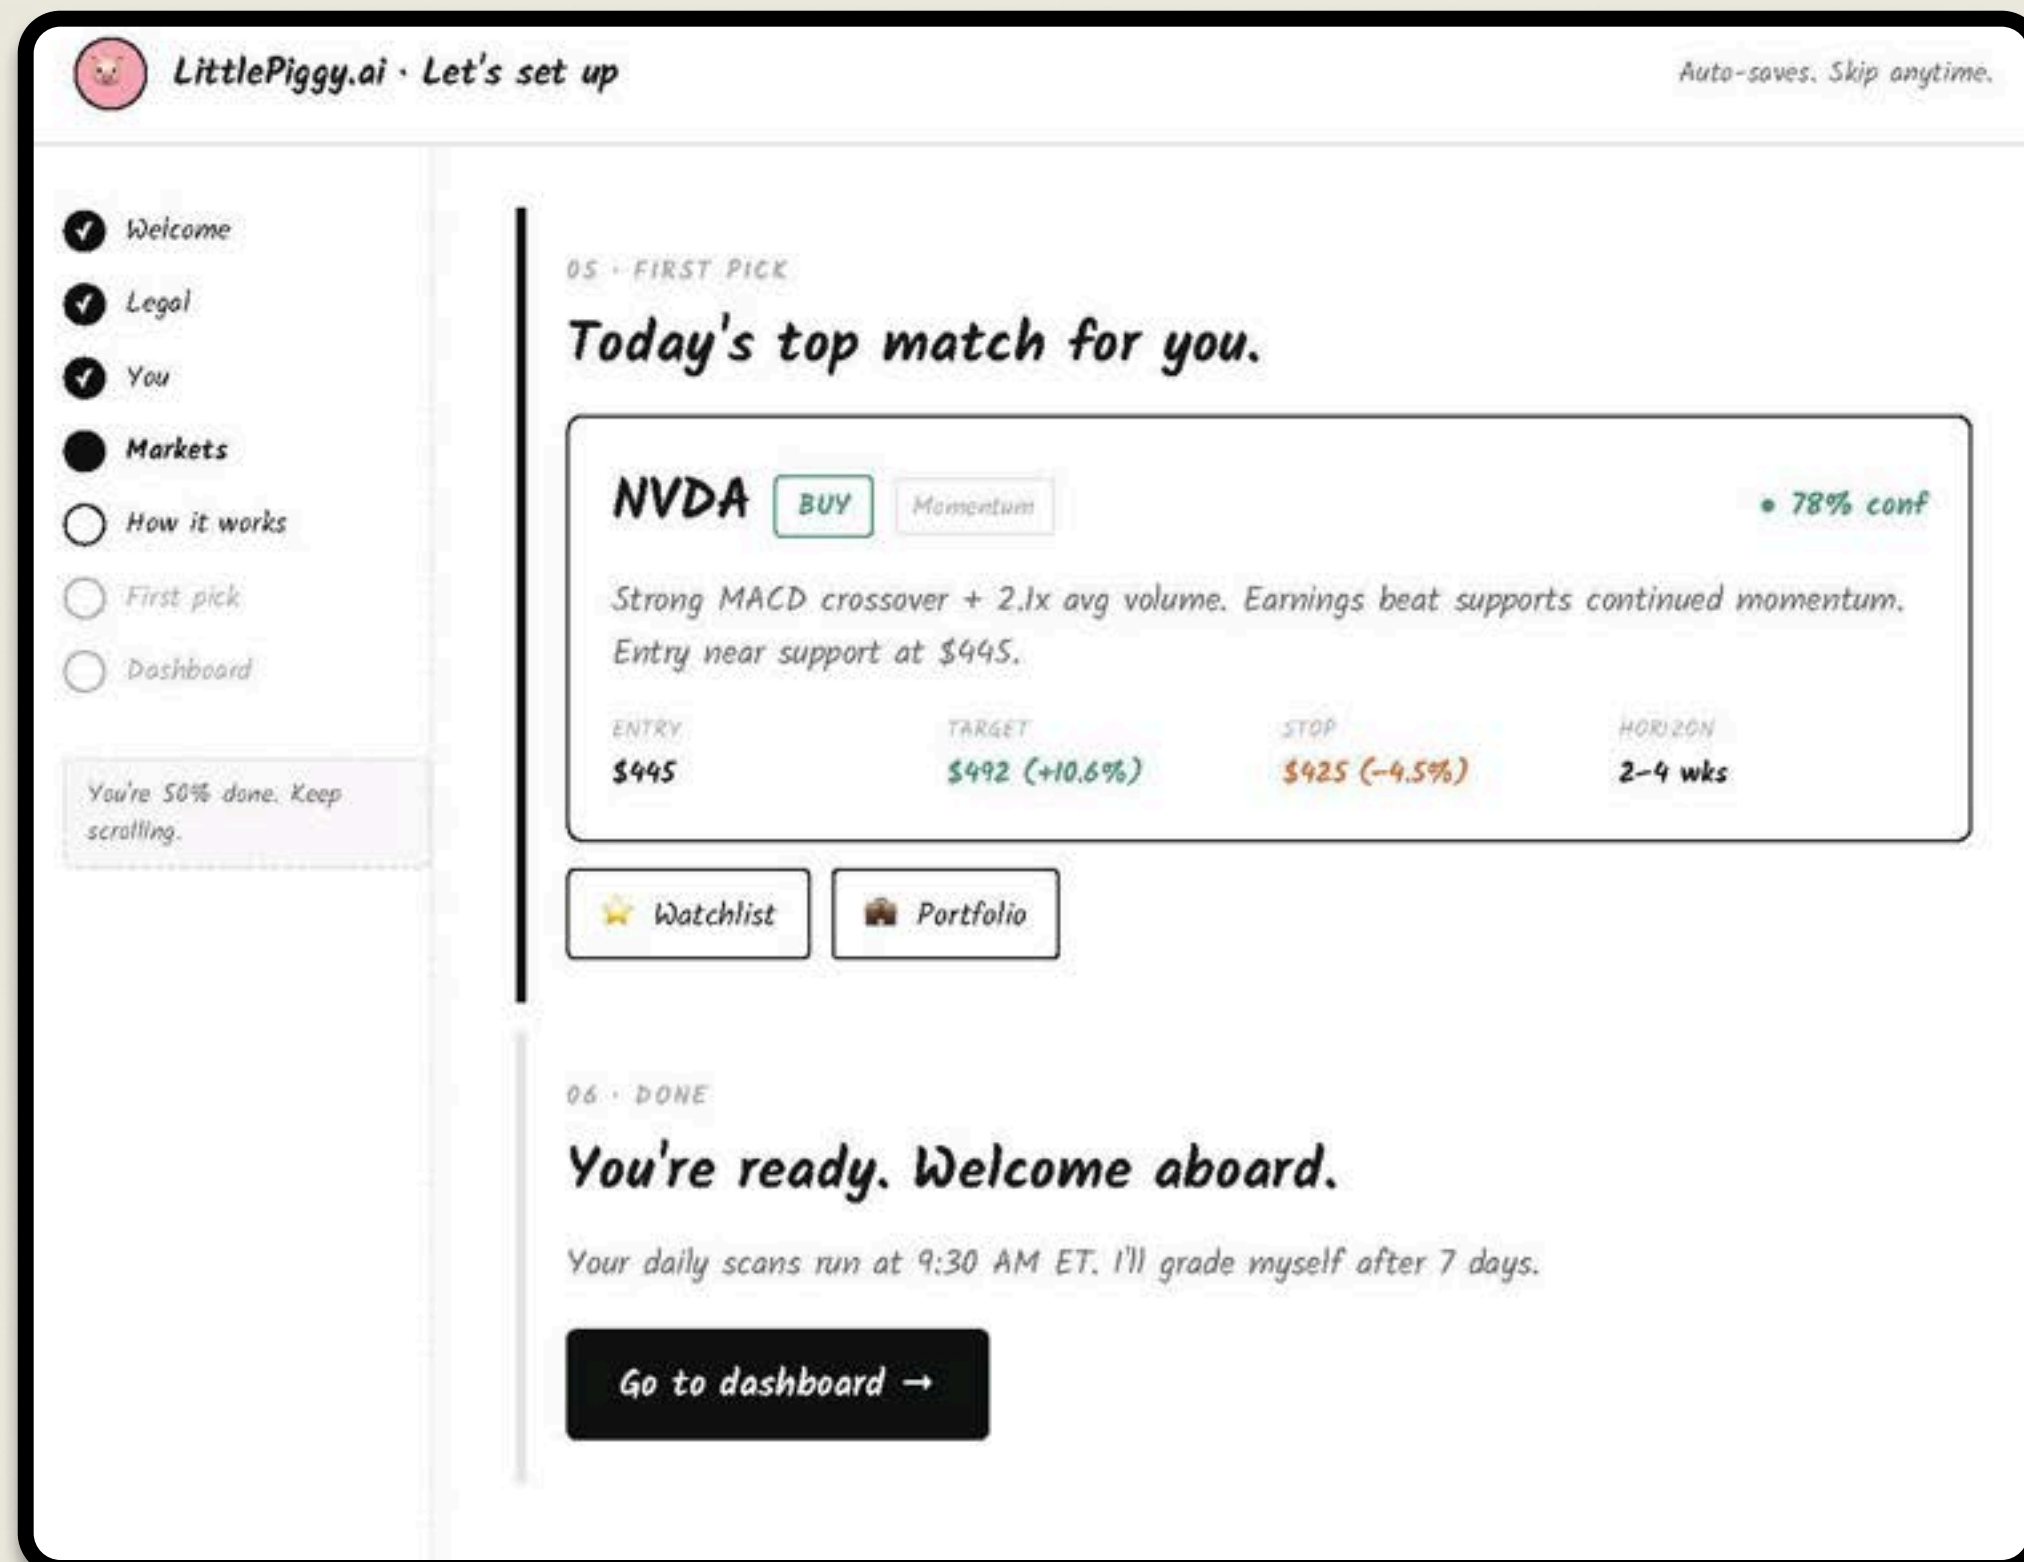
LittlePiggy.ai · Let's set up

Auto-saves. Skip anytime.

Welcome

Legal

You

Markets

How it works

First pick

Dashboard

You're 50% done. Keep scrolling.

05 · FIRST PICK

Today's top match for you.

NVDA BUY Momentum

• 78% conf

Strong MACD crossover + 2.1x avg volume. Earnings beat supports continued momentum. Entry near support at $445.

| ENTRY | TARGET | STOP | HORIZON |
|---|---|---|---|
| $445 | $492 (+10.6%) | $425 (-4.5%) | 2-4 wks |

Watchlist

Portfolio

06 · DONE

You're ready. Welcome aboard.

Your daily scans run at 9:30 AM ET. I'll grade myself after 7 days.

Go to dashboard →